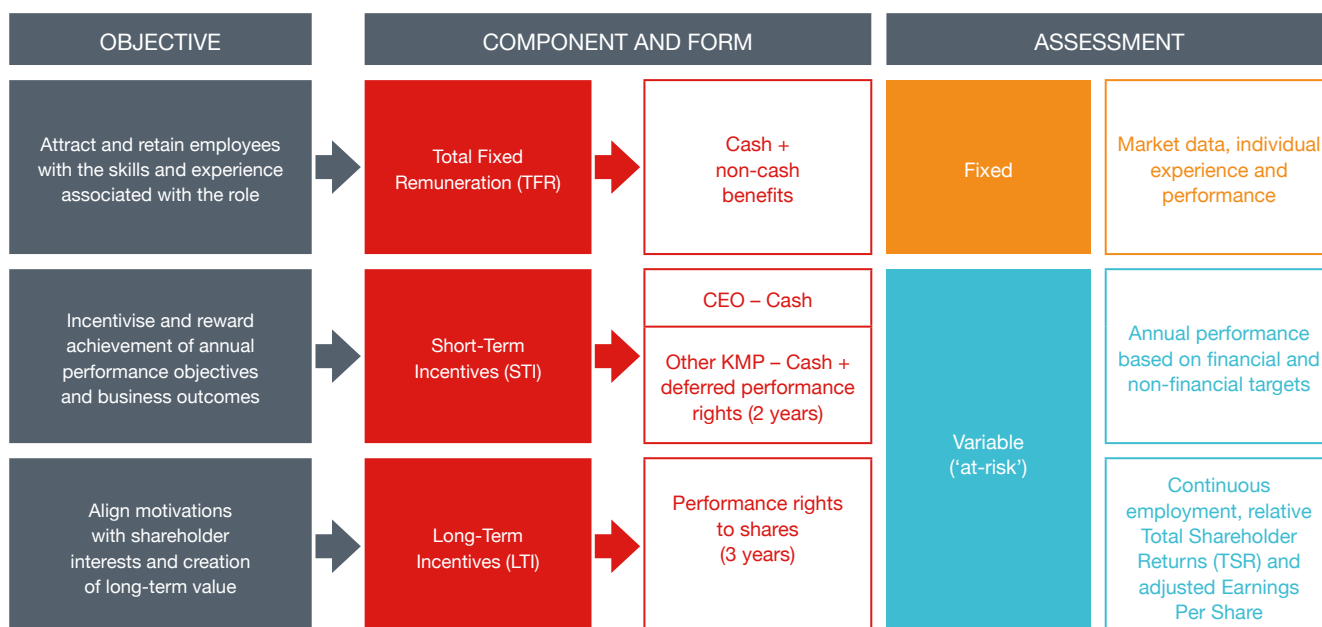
OBJECTIVE

COMPONENT AND FORM

ASSESSMENT

Attract and retain employees with the skills and experience associated with the role

Total Fixed Remuneration (TFR)

Cash + non-cash benefits

Fixed

Market data, individual experience and performance

Incentivise and reward achievement of annual performance objectives and business outcomes

Short-Term Incentives (STI)

CEO – Cash

Other KMP – Cash + deferred performance rights (2 years)

Variable ('at-risk')

Annual performance based on financial and non-financial targets

Align motivations with shareholder interests and creation of long-term value

Long-Term Incentives (LTI)

Performance rights to shares (3 years)

Continuous employment, relative Total Shareholder Returns (TSR) and adjusted Earnings Per Share